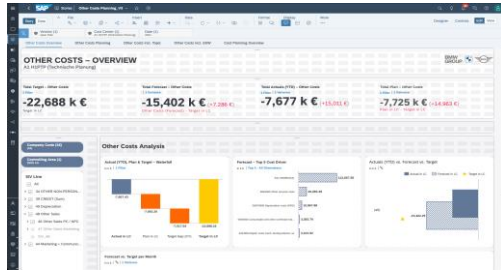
SAP

Other Costs Overview

OTHER COSTS – OVERVIEW

BMW GROUP

Total Target - Other Costs

-22,688 k €

Total Forecast - Other Costs

-15,402 k €

-7,286 €

Total Actuals (YTD) - Other Costs

-7,677 k €

-15,011 €

Total Plan - Other Costs

-7,725 k €

-14,963 €

Company Code

Controlling Area

Other Costs Analysis

Actual (YTD), Plan & Target - Waterfall

Forecast - Top 5 Cost Driver

Actuals (YTD) vs. Forecast vs. Target

Forecast vs. Target per Month

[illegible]